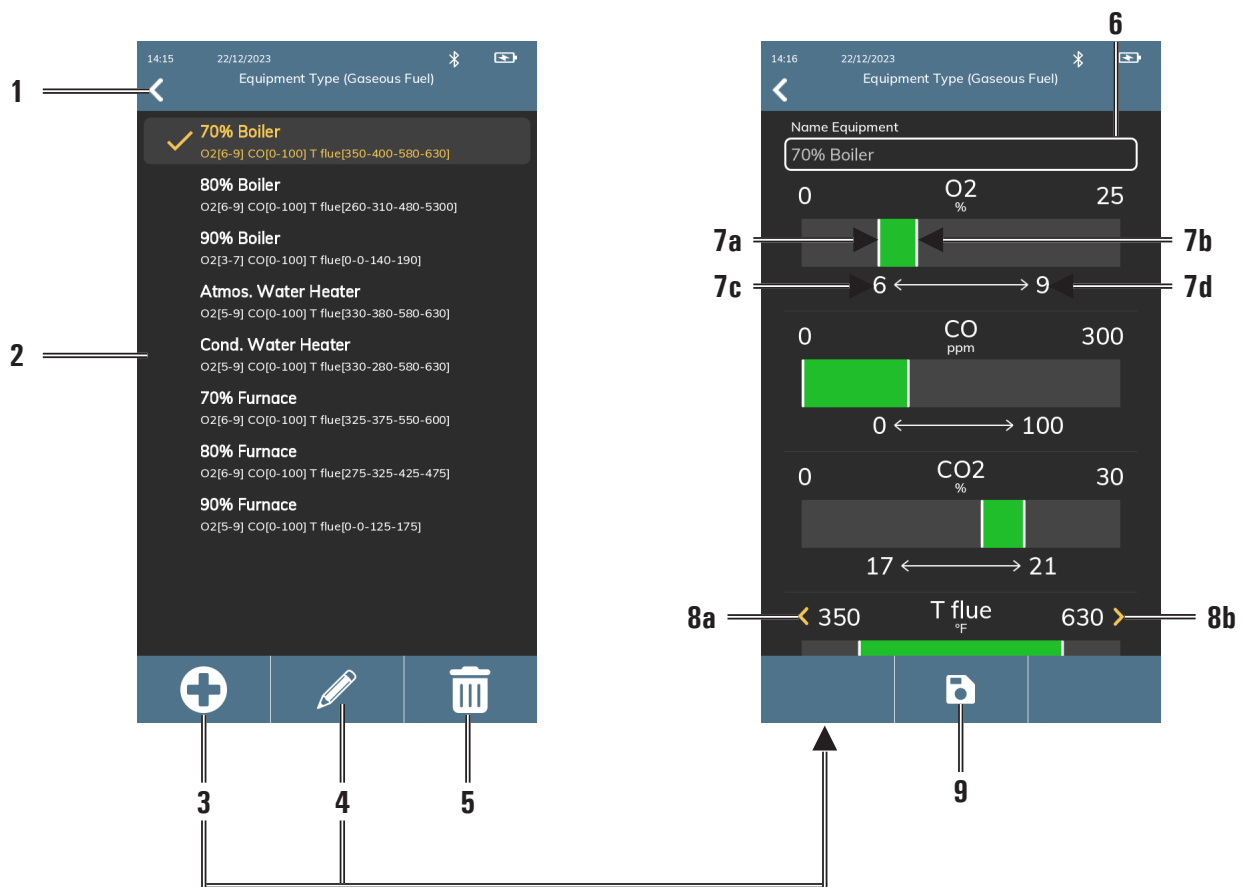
1

14:15 22/12/2023
Equipment Type (Gaseous Fuel)

70% Boiler
O2[6-9] CO[0-100] T flue[350-400-580-630]

80% Boiler
O2[6-9] CO[0-100] T flue[260-310-480-5300]

90% Boiler
O2[3-7] CO[0-100] T flue[0-0-140-190]

Atmos. Water Heater
O2[5-9] CO[0-100] T flue[330-380-580-630]

Cond. Water Heater
O2[5-9] CO[0-100] T flue[330-280-580-630]

70% Furnace
O2[6-9] CO[0-100] T flue[325-375-550-600]

80% Furnace
O2[6-9] CO[0-100] T flue[275-325-425-475]

90% Furnace
O2[5-9] CO[0-100] T flue[0-0-125-175]

2

3 4 5

6

14:16 22/12/2023
Equipment Type (Gaseous Fuel)

Name Equipment
70% Boiler

0 O2 % 25
7a 7b
7c 6 ⟷ 9 7d

0 CO ppm 300
0 ⟷ 100

0 CO2 % 30
17 ⟷ 21

8a 350 T flue °F 630 8b

9